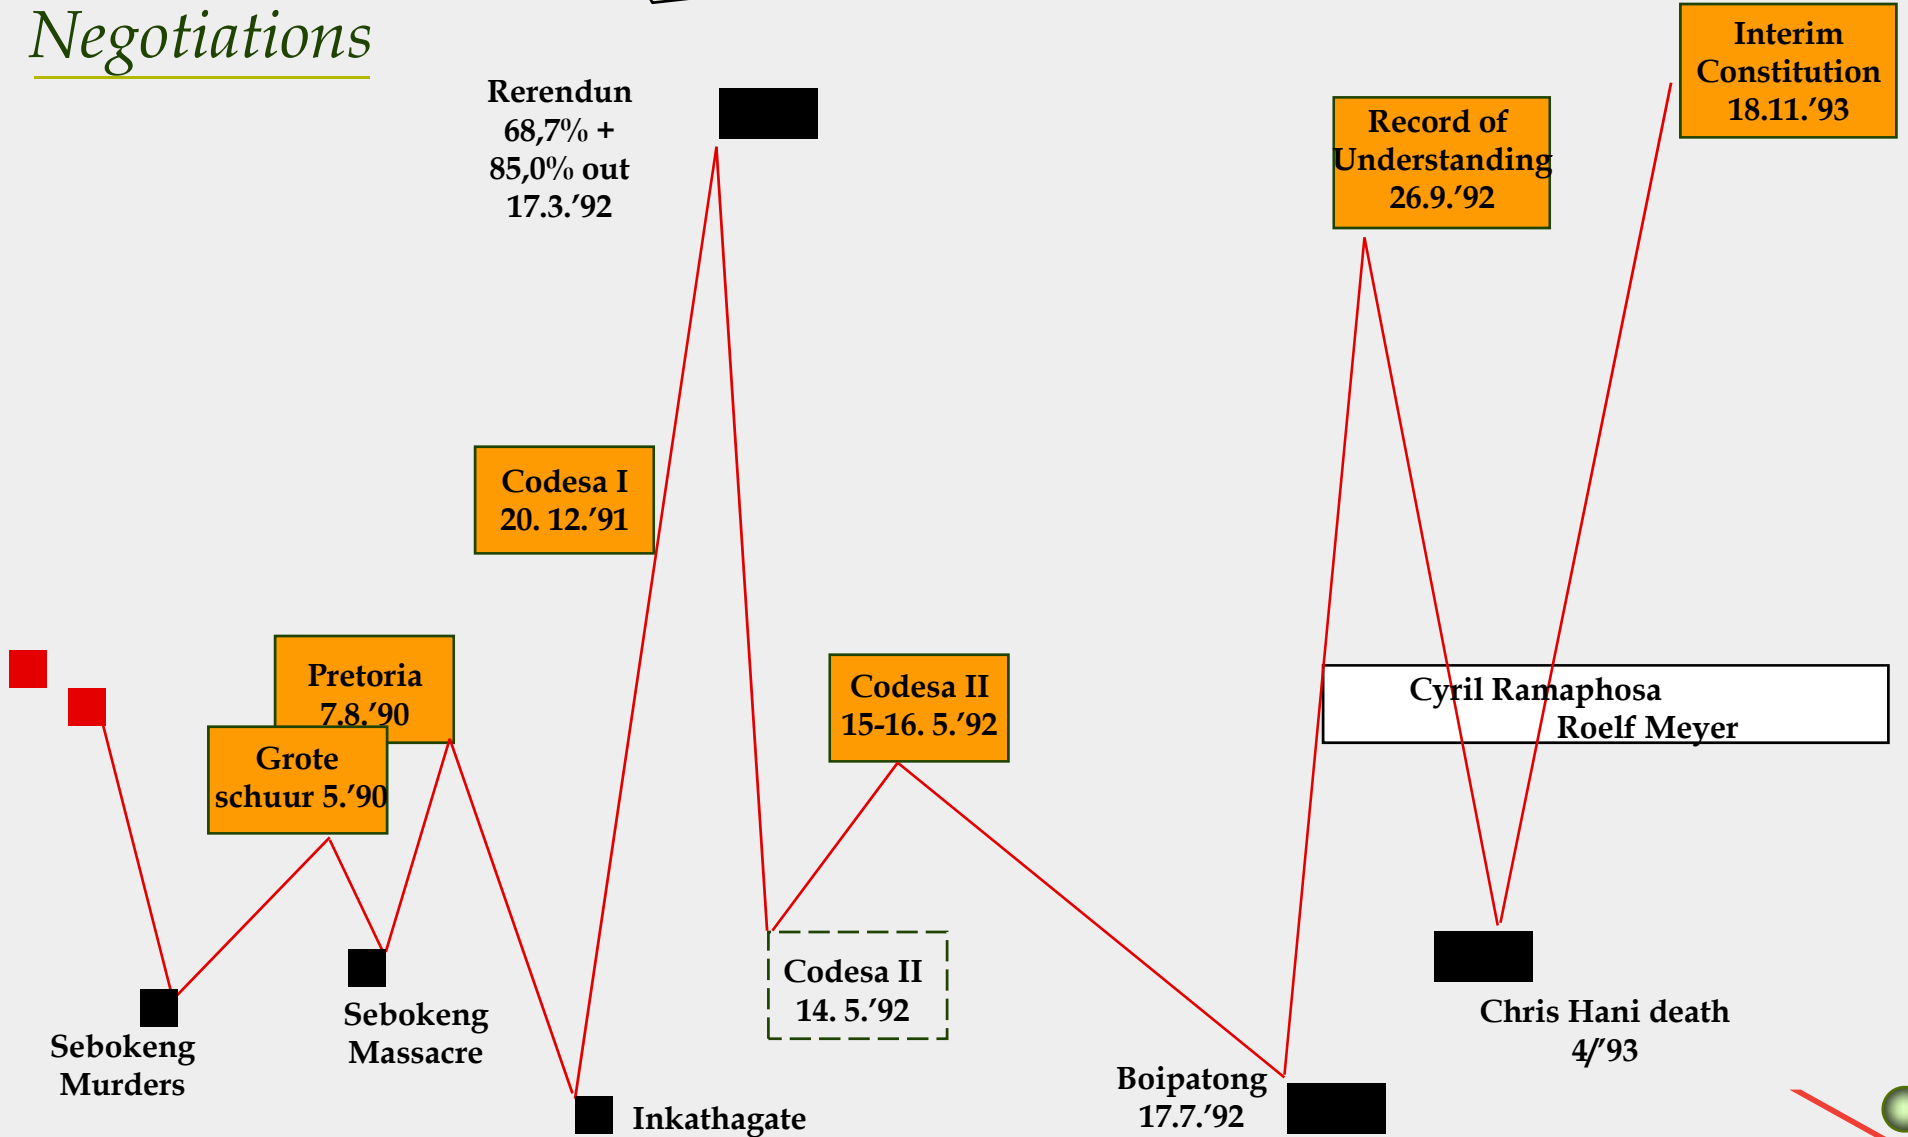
Negotiations

Rerendun 68,7% + 85,0% out 17.3.'92

Record of Understanding 26.9.'92

Interim Constitution 18.11.'93

Codesa I 20. 12.'91

Pretoria 7.8.'90

Grote schuur 5.'90

Codesa II 15-16. 5.'92

Cyril Ramaphosa
Roelf Meyer

Codesa II 14. 5.'92

Sebokeng Murders

Sebokeng Massacre

Inkathagate

Boipatong 17.7.'92

Chris Hani death 4/'93